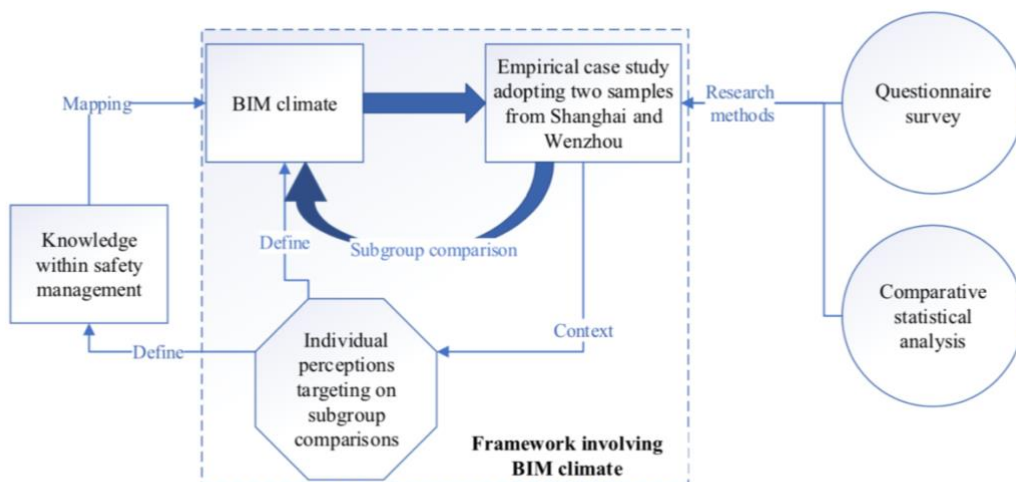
Mapping

BIM climate

Empirical case study adopting two samples from Shanghai and Wenzhou

Research methods

Questionnaire survey

Knowledge within safety management

Define

Subgroup comparison

Comparative statistical analysis

Context

Define

Individual perceptions targeting on subgroup comparisons

Framework involving BIM climate